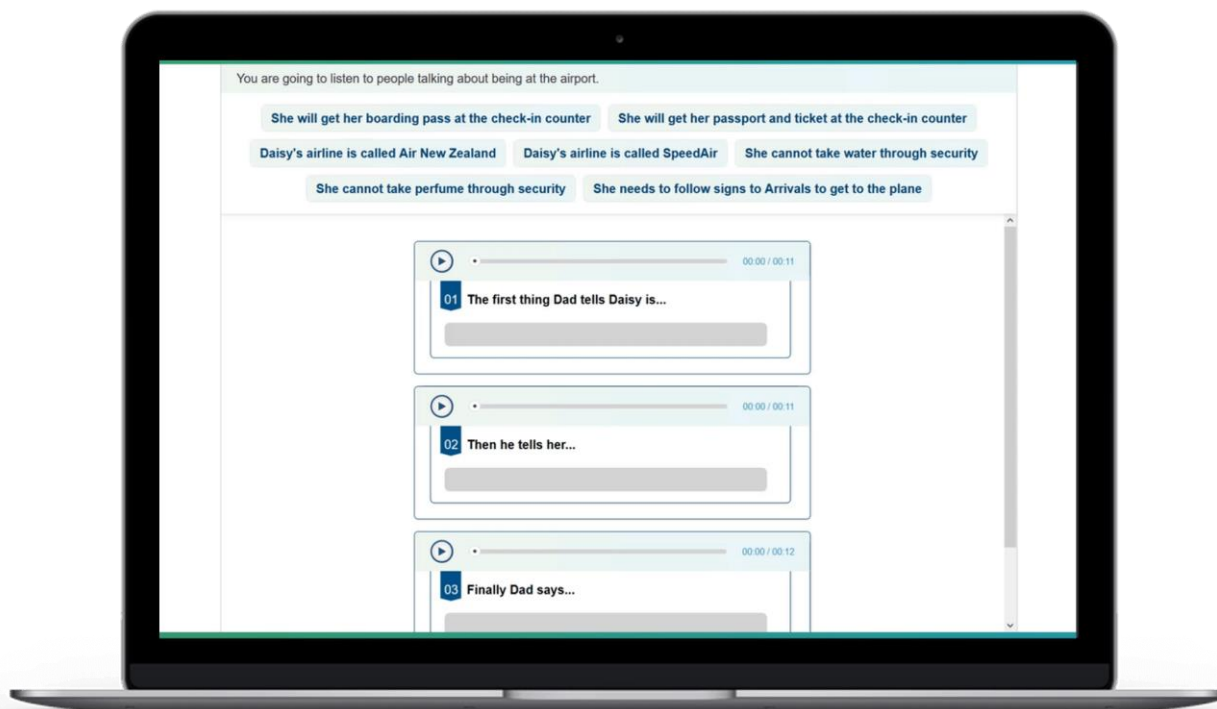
You are going to listen to people talking about being at the airport.

She will get her boarding pass at the check-in counter

She will get her passport and ticket at the check-in counter

Daisy's airline is called Air New Zealand

Daisy's airline is called SpeedAir

She cannot take water through security

She cannot take perfume through security

She needs to follow signs to Arrivals to get to the plane

00:00 / 00:11

01 The first thing Dad tells Daisy is...

00:00 / 00:11

02 Then he tells her...

00:00 / 00:12

03 Finally Dad says...